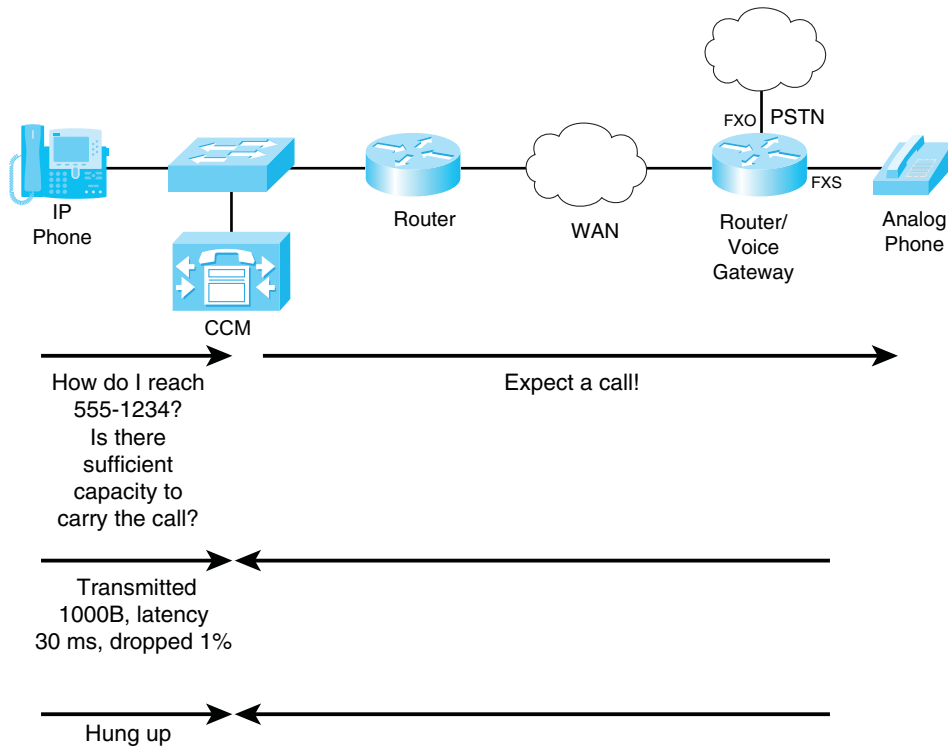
PSTN

FXO

FXS

IP Phone

Router

WAN

Router/ Voice Gateway

Analog Phone

CCM

How do I reach 555-1234? Is there sufficient capacity to carry the call?

Expect a call!

Transmitted 1000B, latency 30 ms, dropped 1%

Hung up